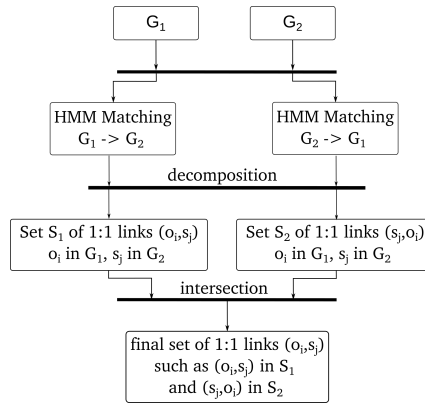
$G_1$

$G_2$

HMM Matching $G_1$ -> $G_2$

HMM Matching $G_2$ -> $G_1$

decomposition

Set $S_1$ of 1:1 links $(o_i,s_j)$ $o_i$ in $G_1$, $s_j$ in $G_2$

Set $S_2$ of 1:1 links $(s_j,o_i)$ $o_i$ in $G_1$, $s_j$ in $G_2$

intersection

final set of 1:1 links $(o_i,s_j)$ such as $(o_i,s_j)$ in $S_1$ and $(s_j,o_i)$ in $S_2$